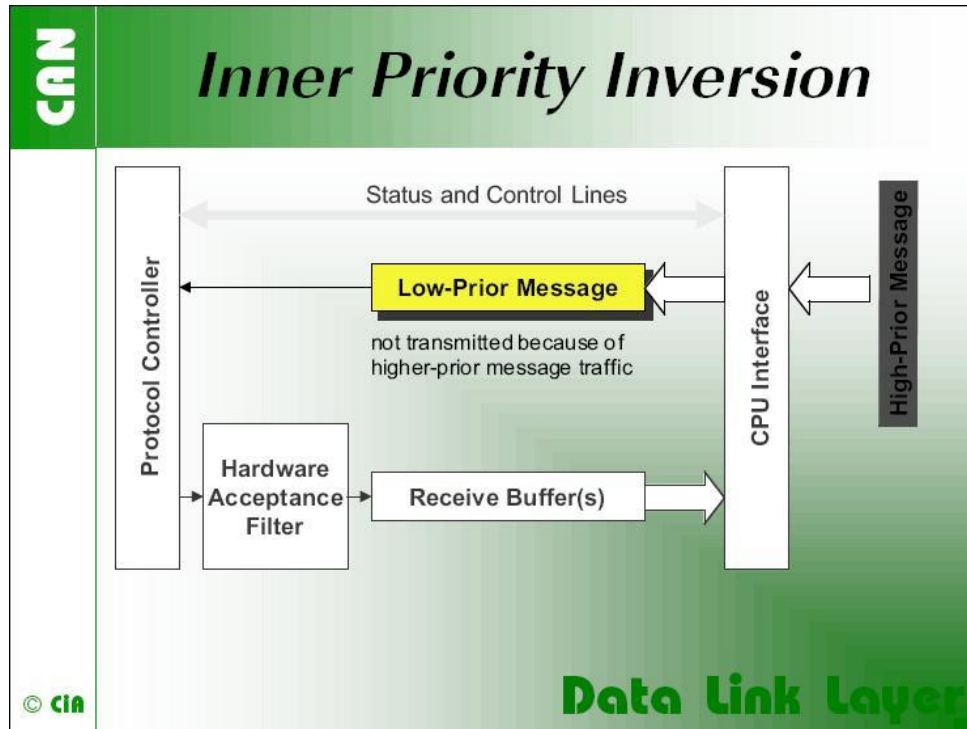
CAN

Inner Priority Inversion

Status and Control Lines

Protocol Controller

Low-Prior Message

not transmitted because of higher-prior message traffic

CPU Interface

High-Prior Message

Hardware Acceptance Filter

Receive Buffer(s)

© CiA

Data Link Layer